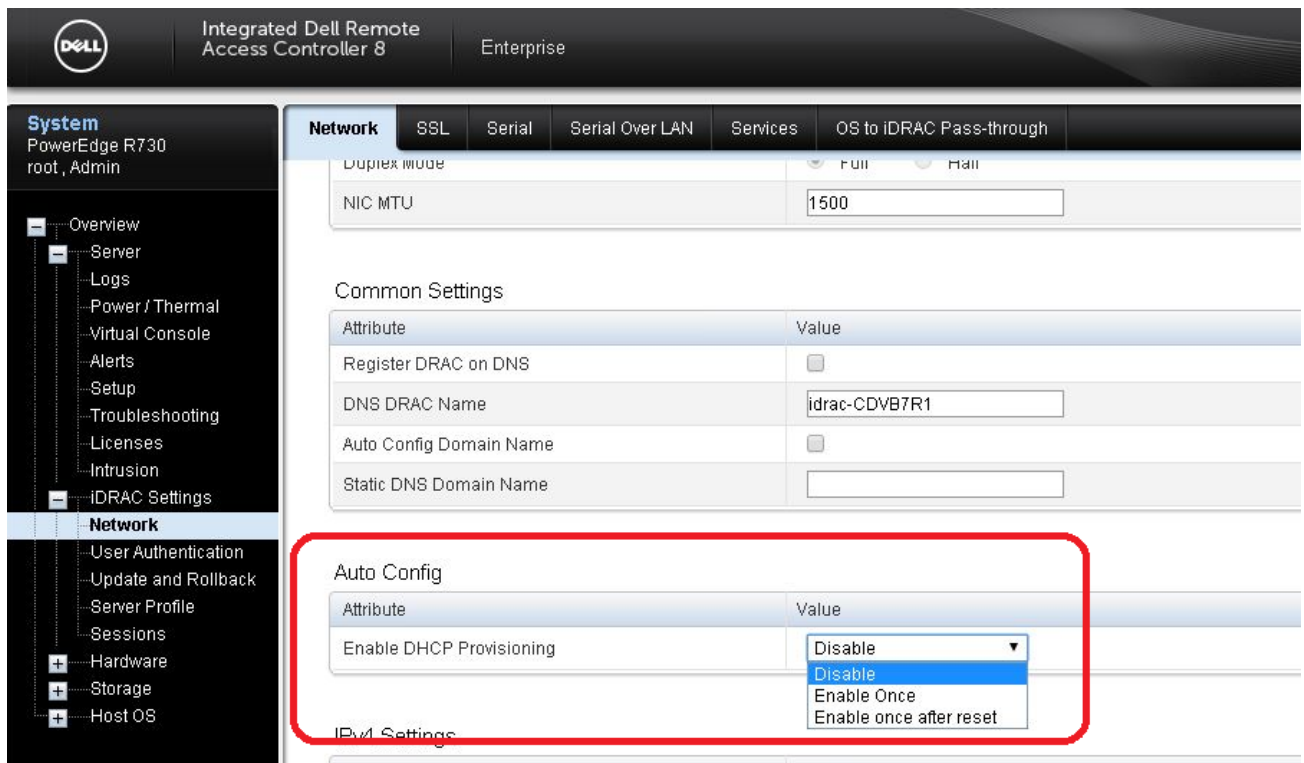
DELL Integrated Dell Remote Access Controller 8 Enterprise

System
PowerEdge R730
root , Admin

Overview
Server
Logs
Power / Thermal
Virtual Console
Alerts
Setup
Troubleshooting
Licenses
Intrusion
iDRAC Settings
Network
User Authentication
Update and Rollback
Server Profile
Sessions
Hardware
Storage
Host OS

Network | SSL | Serial | Serial Over LAN | Services | OS to iDRAC Pass-through

Duplex Mode Full Half
NIC MTU 1500

Common Settings

| Attribute | Value |
|---|---|
| Register DRAC on DNS | |
| DNS DRAC Name | idrac-CDVB7R1 |
| Auto Config Domain Name | |
| Static DNS Domain Name | |

Auto Config

| Attribute | Value |
|---|---|
| Enable DHCP Provisioning | Disable |

Disable
Enable Once
Enable once after reset

IPv4 Settings